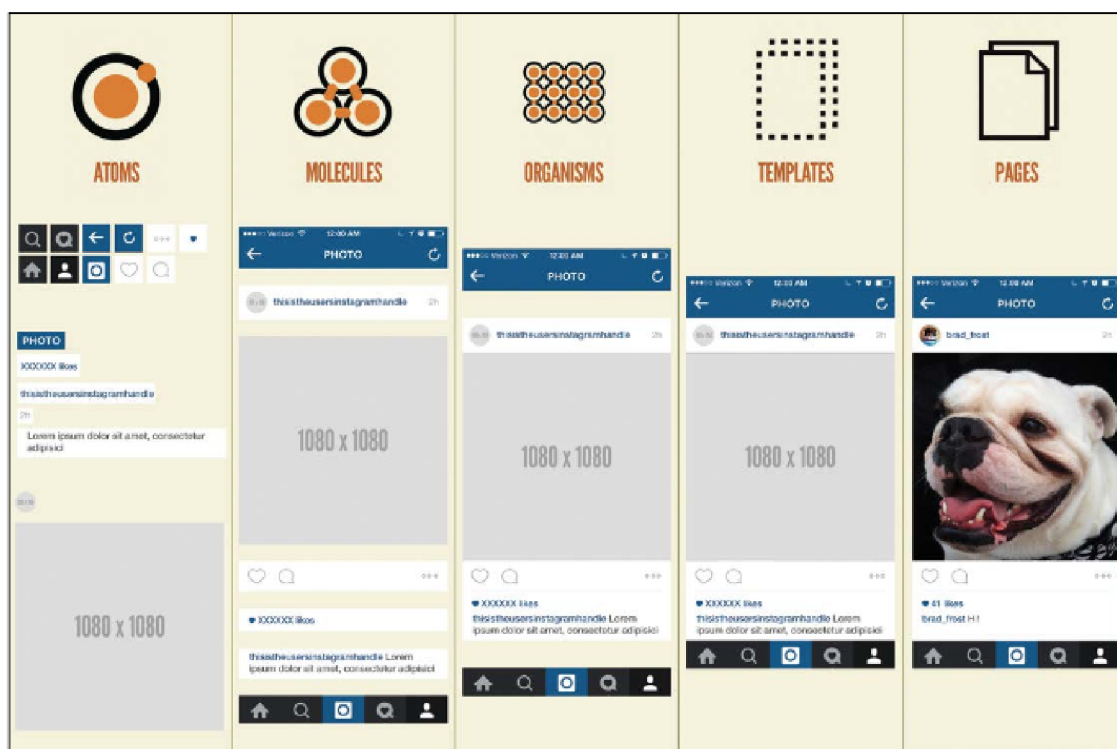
ATOMS

PHOTO

XXXXXX likes

thisistheusersinstagramhandle

2h

Lorem ipsum dolor sit amet, consectetur adipisici

1080 x 1080

MOLECULES

Verizon 12:00 AM

PHOTO

thisistheusersinstagramhandle 2h

1080 x 1080

XXXXXX likes

thisistheusersinstagramhandle Lorem ipsum dolor sit amet, consectetur adipisici

ORGANISMS

Verizon 12:00 AM

PHOTO

thisistheusersinstagramhandle 2h

1080 x 1080

XXXXXX likes

thisistheusersinstagramhandle Lorem ipsum dolor sit amet, consectetur adipisici

TEMPLATES

Verizon 12:00 AM

PHOTO

thisistheusersinstagramhandle 2h

1080 x 1080

XXXXXX likes

thisistheusersinstagramhandle Lorem ipsum dolor sit amet, consectetur adipisici

PAGES

Verizon 12:00 AM

PHOTO

brad_frost 2h

41 likes

brad_frost Hi!